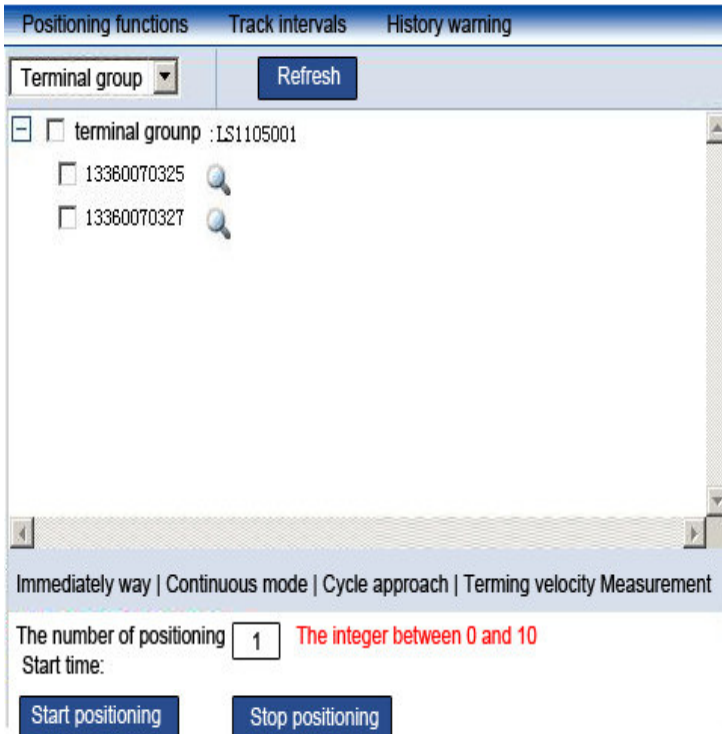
Positioning functions Track intervals History warning

Terminal group

Refresh

terminal groupp :LS1105001

13360070325

13360070327

Immediately way | Continuous mode | Cycle approach | Terming velocity Measurement

The number of positioning 1 The integer between 0 and 10

Start time:

Start positioning

Stop positioning